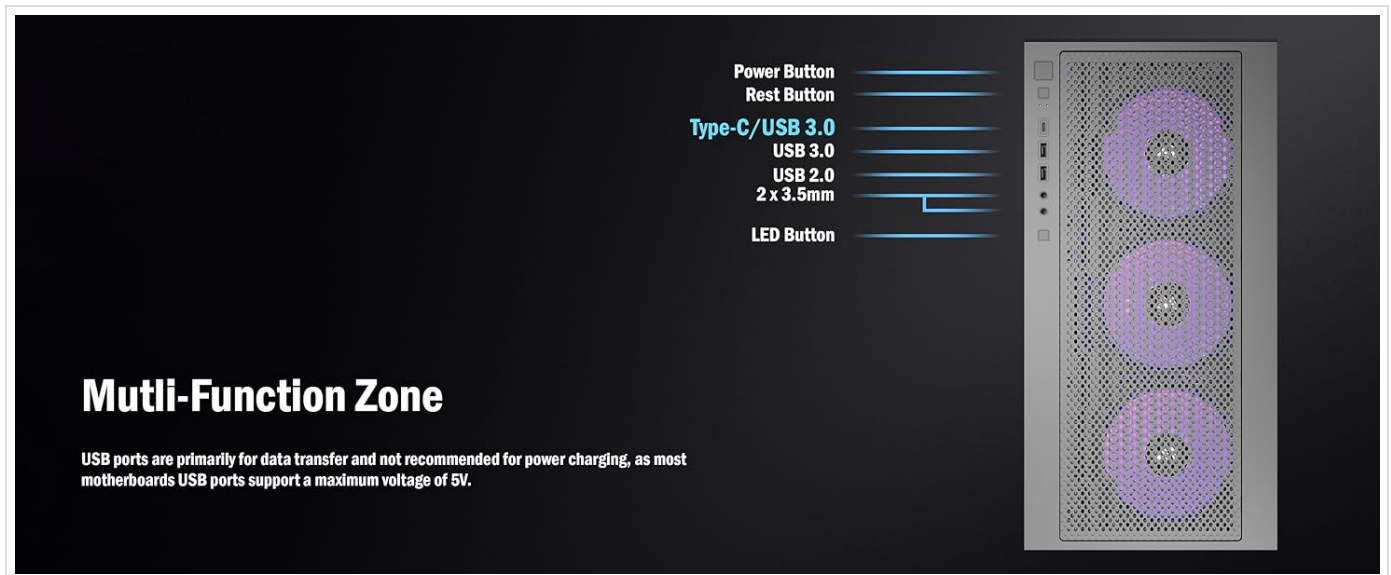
Power Button
Rest Button
Type-C/USB 3.0
USB 3.0
USB 2.0
2 x 3.5mm
LED Button

Mutli-Function Zone

USB ports are primarily for data transfer and not recommended for power charging, as most motherboards USB ports support a maximum voltage of 5V.